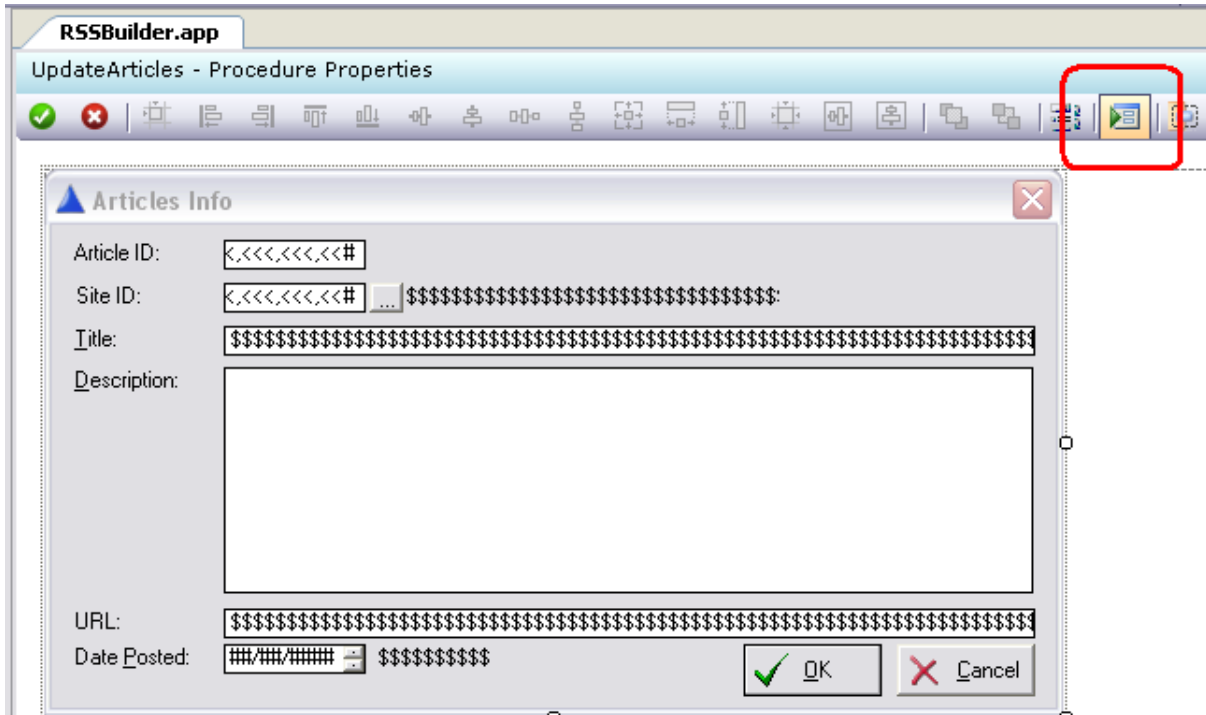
RSSBuilder.app

UpdateArticles - Procedure Properties

Articles Info

Article ID: <,<<<,<<<,<<#

Site ID: <,<<<,<<<,<<# ... $$$$$$$$$$$$$$$$$$$$$$$$$$$$$$$$$$:

Title: $$$$$$$$$$$$$$$$$$$$$$$$$$$$$$$$$$$$$$$$$$$$$$$$$$$$$$$$$$$$$$$$$$$$

Description:

URL: $$$$$$$$$$$$$$$$$$$$$$$$$$$$$$$$$$$$$$$$$$$$$$$$$$$$$$$$$$$$$$$$$$$$

Date Posted: ##/##/#### $$$$$$$$$$

OK

Cancel